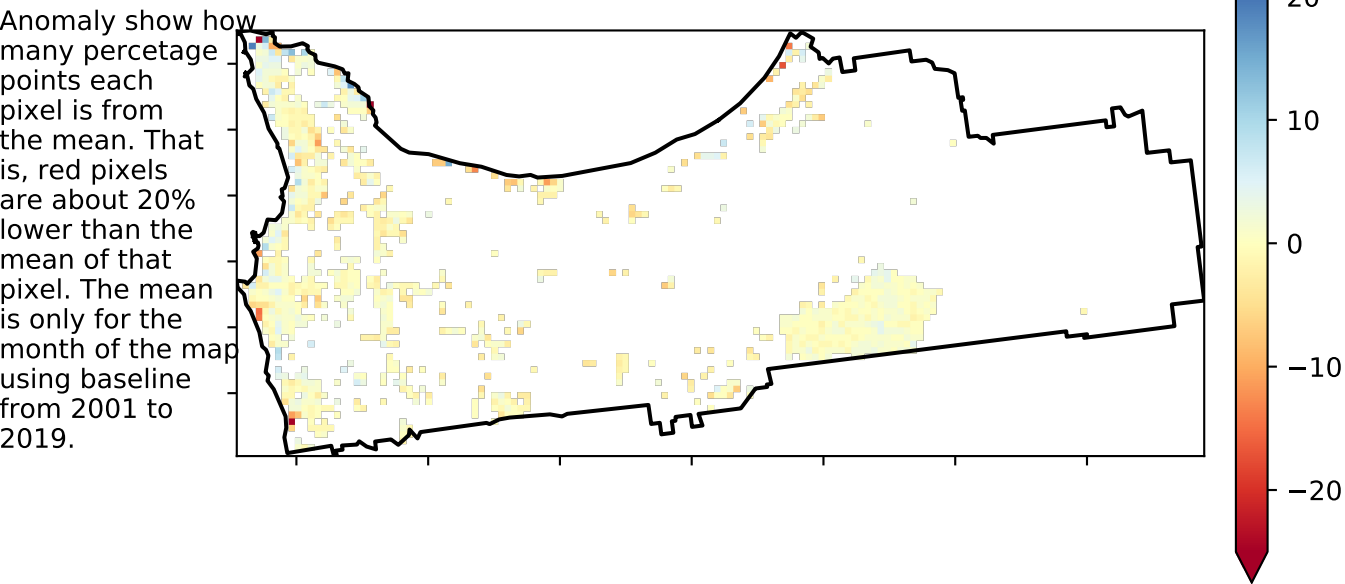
Anomaly show how many percetage points each pixel is from the mean. That is, red pixels are about 20% lower than the mean of that pixel. The mean is only for the month of the map using baseline from 2001 to 2019.

20
10
0
−10
−20